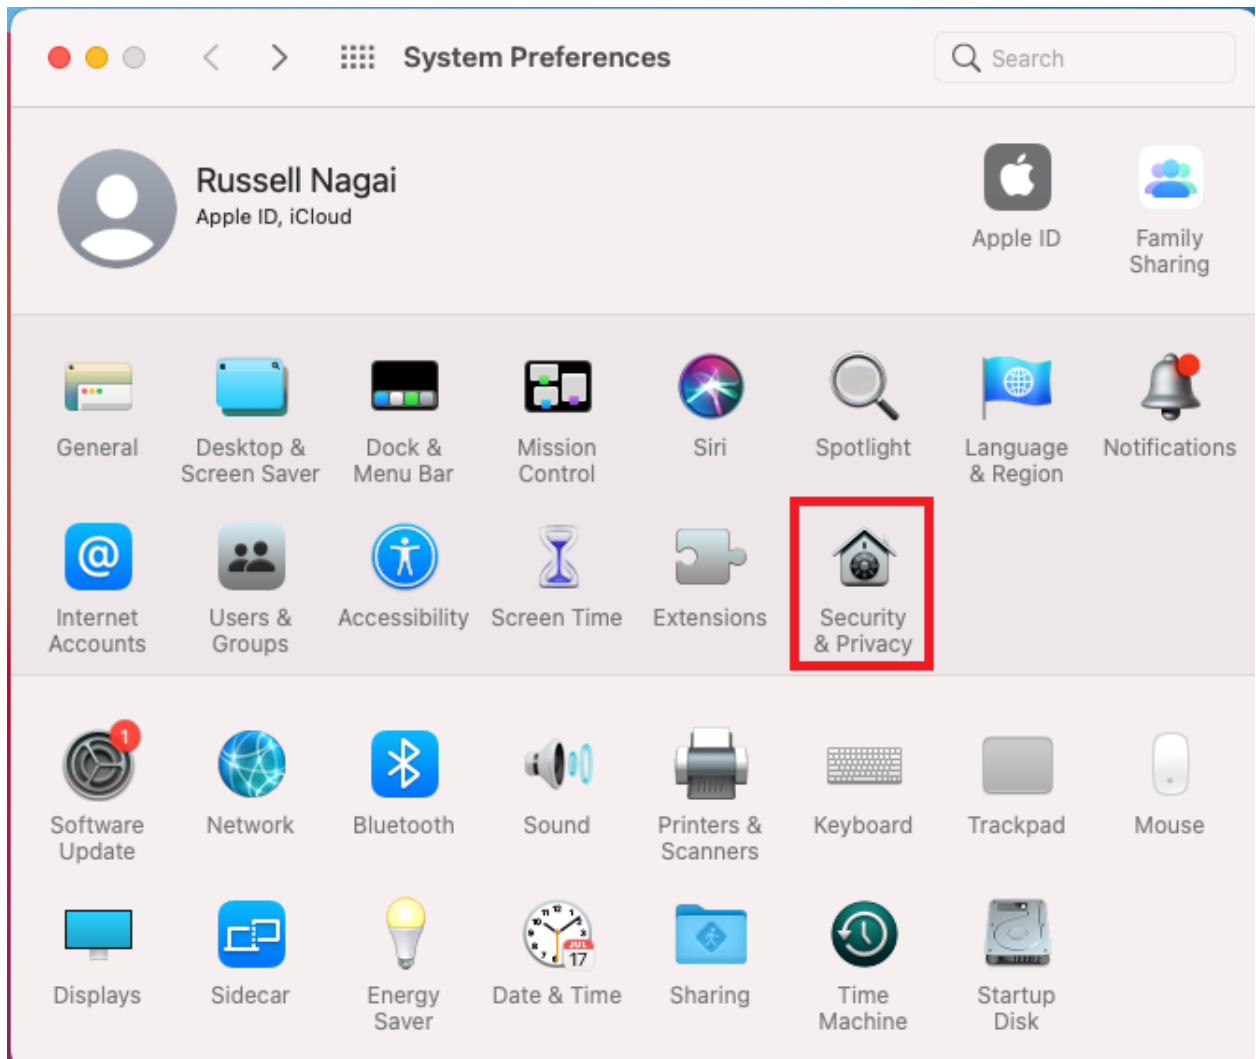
System Preferences

Search

Russell Nagai
Apple ID, iCloud

Apple ID

Family Sharing

General

Desktop & Screen Saver

Dock & Menu Bar

Mission Control

Siri

Spotlight

Language & Region

Notifications

Internet Accounts

Users & Groups

Accessibility

Screen Time

Extensions

Security & Privacy

1

Software Update

Network

Bluetooth

Sound

Printers & Scanners

Keyboard

Trackpad

Mouse

Displays

Sidecar

Energy Saver

JUL 17

Date & Time

Sharing

Time Machine

Startup Disk